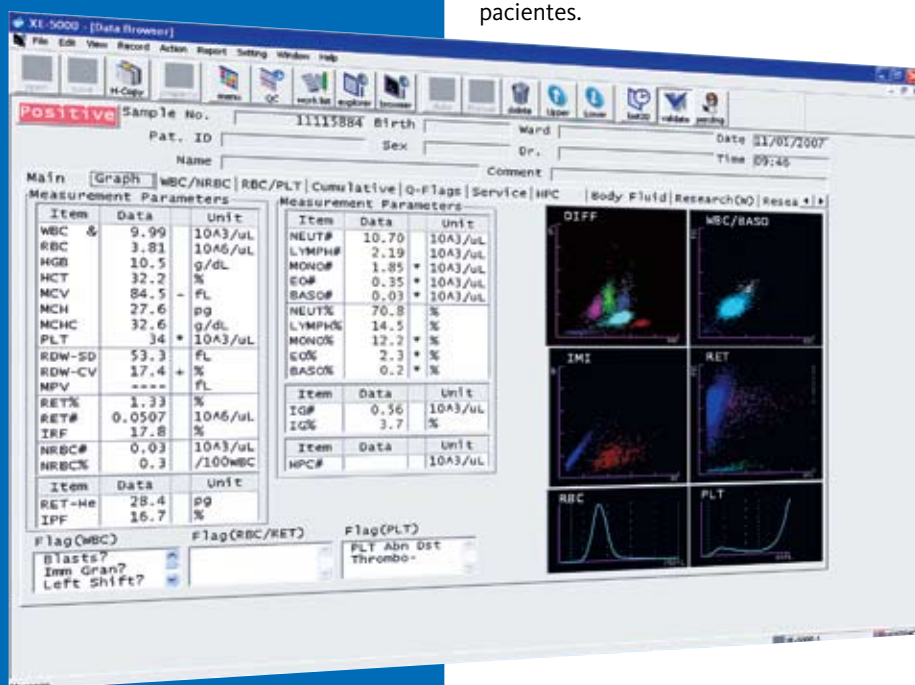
pacientes.

XE-5000 - [Data Browser]

File Edit View Record Action Report Setting Window Help

Open Save H-Copy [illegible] menu QC work list explorer browser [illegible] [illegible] delete Upper Lower last20 validate pending

Positive Sample No. 11113884 Birth Ward Date 11/01/2007

Pat. ID Sex Dr. Time 09:46

Name Comment

Main Graph WBC/NRBC RBC/PLT Cumulative Q-Flags Service HPC Body Fluid Research(W) Resea

Measurement Parameters

| Item | Data | | Unit |
|---|---|---|---|
| WBC & | 9.99 | | 10^3/uL |
| RBC | 3.81 | | 10^6/uL |
| HGB | 10.5 | | g/dL |
| HCT | 32.2 | | % |
| MCV | 84.5 | - | fL |
| MCH | 27.6 | | pg |
| MCHC | 32.6 | | g/dL |
| PLT | 34 | * | 10^3/uL |
| RDW-SD | 53.3 | | fL |
| RDW-CV | 17.4 | + | % |
| MPV | ---- | | fL |
| RET% | 1.33 | | % |
| RET# | 0.0507 | | 10^6/uL |
| IRF | 17.8 | | % |
| NRBC# | 0.03 | | 10^3/uL |
| NRBC% | 0.3 | | /100WBC |

| Item | Data | Unit |
|---|---|---|
| RET-He | 28.4 | pg |
| IPF | 16.7 | % |

Measurement Parameters

| Item | Data | | Unit |
|---|---|---|---|
| NEUT# | 10.70 | | 10^3/uL |
| LYMPH# | 2.19 | | 10^3/uL |
| MONO# | 1.85 | * | 10^3/uL |
| EO# | 0.35 | * | 10^3/uL |
| BASO# | 0.03 | * | 10^3/uL |
| NEUT% | 70.8 | | % |
| LYMPH% | 14.5 | | % |
| MONO% | 12.2 | * | % |
| EO% | 2.3 | * | % |
| BASO% | 0.2 | * | % |

| Item | Data | Unit |
|---|---|---|
| IG# | 0.56 | 10^3/uL |
| IG% | 3.7 | % |

| Item | Data | Unit |
|---|---|---|
| HPC# | | 10^3/uL |

DIFF WBC/BASO IMI RET RBC PLT

Flag(WBC)
Blasts?
Imm Gran?
Left Shift?

Flag(RBC/RET)

Flag(PLT)
PLT Abn Dst
Thrombo-